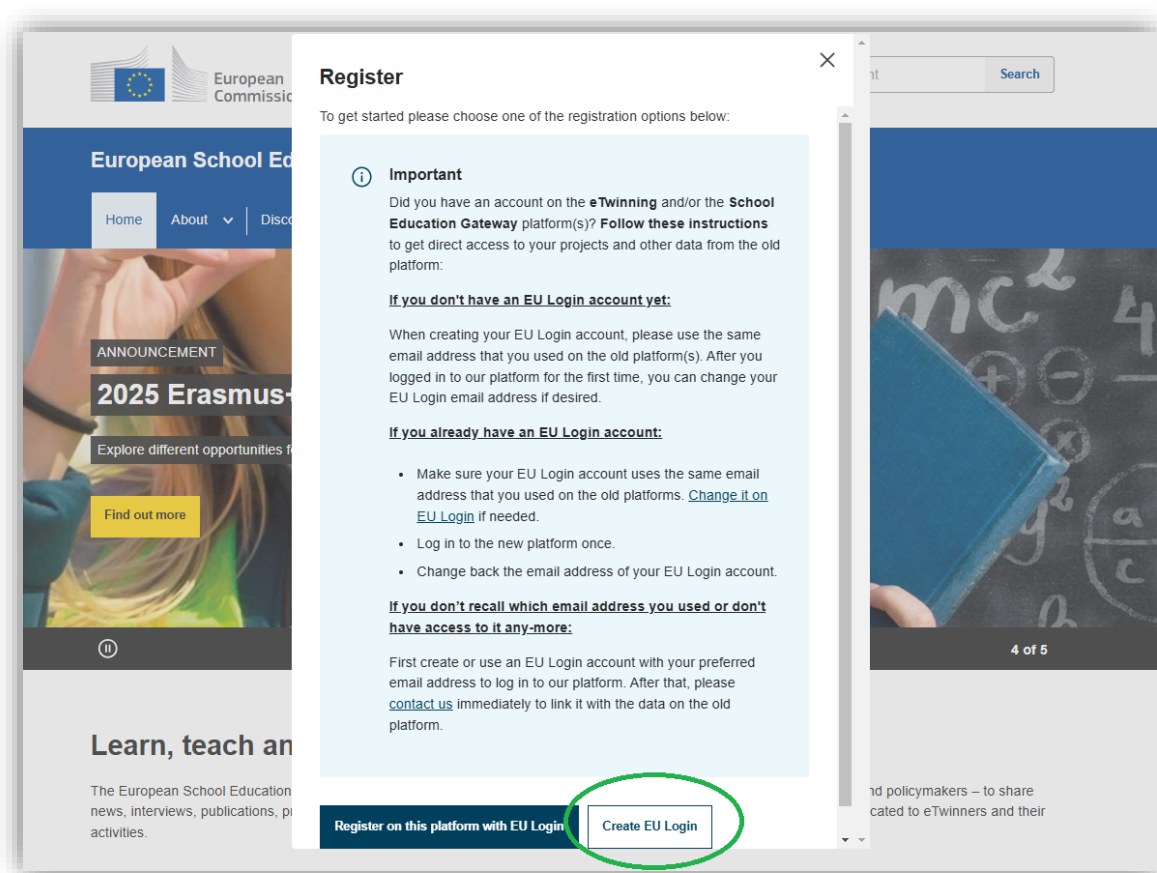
European Commission

Search

European School Ed

Home About Disco

ANNOUNCEMENT

2025 Erasmus+

Explore different opportunities f

Find out more

4 of 5

Learn, teach an

The European School Education

news, interviews, publications, p

activities.

nd policymakers – to share

cated to eTwinners and their

Register

To get started please choose one of the registration options below:

Important

Did you have an account on the **eTwinning** and/or the **School Education Gateway** platform(s)? **Follow these instructions** to get direct access to your projects and other data from the old platform:

If you don't have an EU Login account yet:

When creating your EU Login account, please use the same email address that you used on the old platform(s). After you logged in to our platform for the first time, you can change your EU Login email address if desired.

If you already have an EU Login account:

- Make sure your EU Login account uses the same email address that you used on the old platforms. Change it on EU Login if needed.
- Log in to the new platform once.
- Change back the email address of your EU Login account.

If you don't recall which email address you used or don't have access to it any-more:

First create or use an EU Login account with your preferred email address to log in to our platform. After that, please contact us immediately to link it with the data on the old platform.

Register on this platform with EU Login

Create EU Login